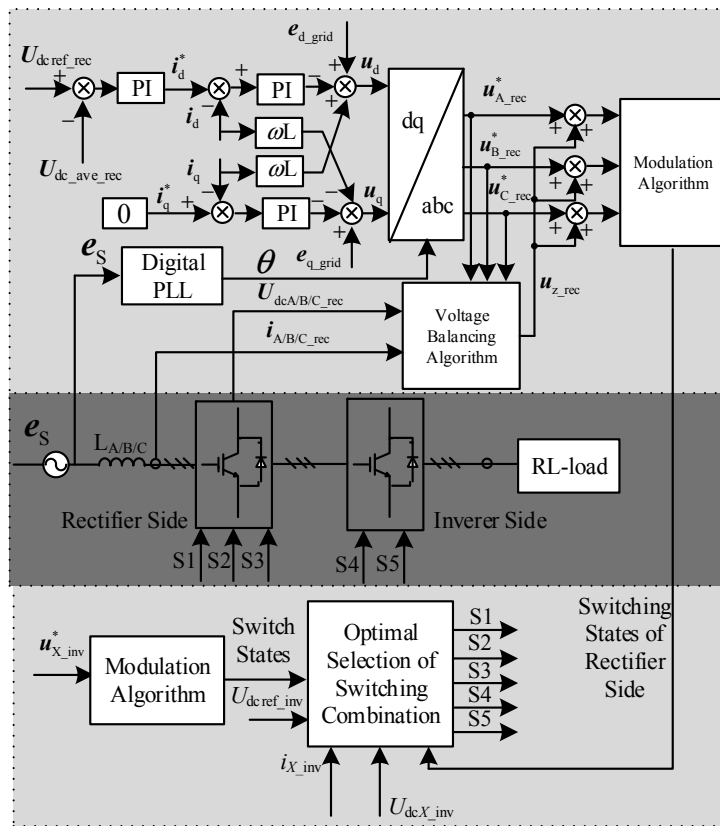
$U_{dc\,ref\_rec}$
+
−
$U_{dc\_ave\_rec}$
PI
$i_d^*$
+
−
$i_d$
PI
−
$e_{d\_grid}$
+
+
$u_d$
$\omega$L
$i_q$
$\omega$L
0
$i_q^*$
+
−
PI
−
+
$u_q$
$e_{q\_grid}$
dq
abc
$u_{A\_rec}^*$
$u_{B\_rec}^*$
$u_{C\_rec}^*$
+ +
+ +
+ +
Modulation Algorithm
$e_S$
Digital PLL
$\theta$
$U_{dcA/B/C\_rec}$
$i_{A/B/C\_rec}$
Voltage Balancing Algorithm
$u_{z\_rec}$

$e_S$
$L_{A/B/C}$
RL-load
Rectifier Side
Inverer Side
S1 S2 S3
S4 S5

$u_{X\_inv}^*$
Modulation Algorithm
Switch States
$U_{dc\,ref\_inv}$
Optimal Selection of Switching Combination
S1
S2
S3
S4
S5
Switching States of Rectifier Side
$i_{X\_inv}$
$U_{dcX\_inv}$